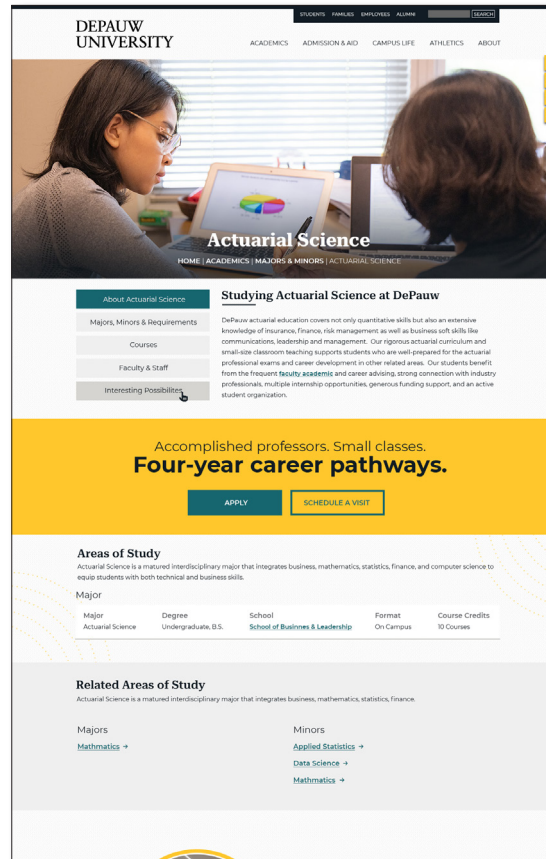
DEPAUW UNIVERSITY

STUDENTS FAMILIES EMPLOYEES ALUMNI SEARCH

ACADEMICS ADMISSION & AID CAMPUS LIFE ATHLETICS ABOUT

Actuarial Science

HOME | ACADEMICS | MAJORS & MINORS | ACTUARIAL SCIENCE

About Actuarial Science

Majors, Minors & Requirements

Courses

Faculty & Staff

Interesting Possibilites

Studying Actuarial Science at DePauw

DePauw actuarial education covers not only quantitative skills but also an extensive knowledge of insurance, finance, risk management as well as business soft skills like communications, leadership and management. Our rigorous actuarial curriculum and small-size classroom teaching supports students who are well-prepared for the actuarial professional exams and career development in other related areas. Our students benefit from the frequent faculty academic and career advising, strong connection with industry professionals, multiple internship opportunities, generous funding support, and an active student organization.

Accomplished professors. Small classes.

Four-year career pathways.

APPLY

SCHEDULE A VISIT

Areas of Study

Actuarial Science is a matured interdisciplinary major that integrates business, mathematics, statistics, finance, and computer science to equip students with both technical and business skills.

Major

| Major | Degree | School | Format | Course Credits |
|---|---|---|---|---|
| Actuarial Science | Undergraduate, B.S. | School of Businnes & Leadership | On Campus | 10 Courses |

Related Areas of Study

Actuarial Science is a matured interdisciplinary major that integrates business, mathematics, statistics, finance.

Majors

Mathmatics →

Minors

Applied Statistics →

Data Science →

Mathmatics →